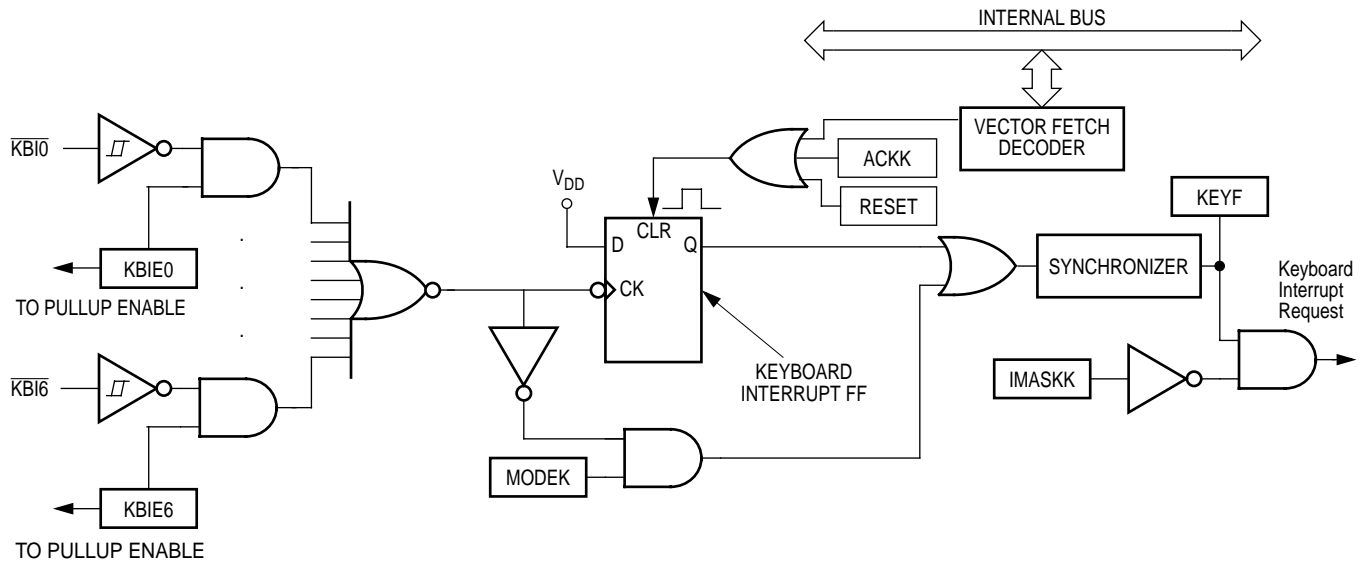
INTERNAL BUS

VECTOR FETCH DECODER

ACKK

RESET

$\overline{KBI0}$

KBIE0

TO PULLUP ENABLE

$V_{DD}$

CLR

D

Q

CK

KEYBOARD INTERRUPT FF

KEYF

SYNCHRONIZER

Keyboard Interrupt Request

$\overline{KBI6}$

KBIE6

TO PULLUP ENABLE

MODEK

IMASKK